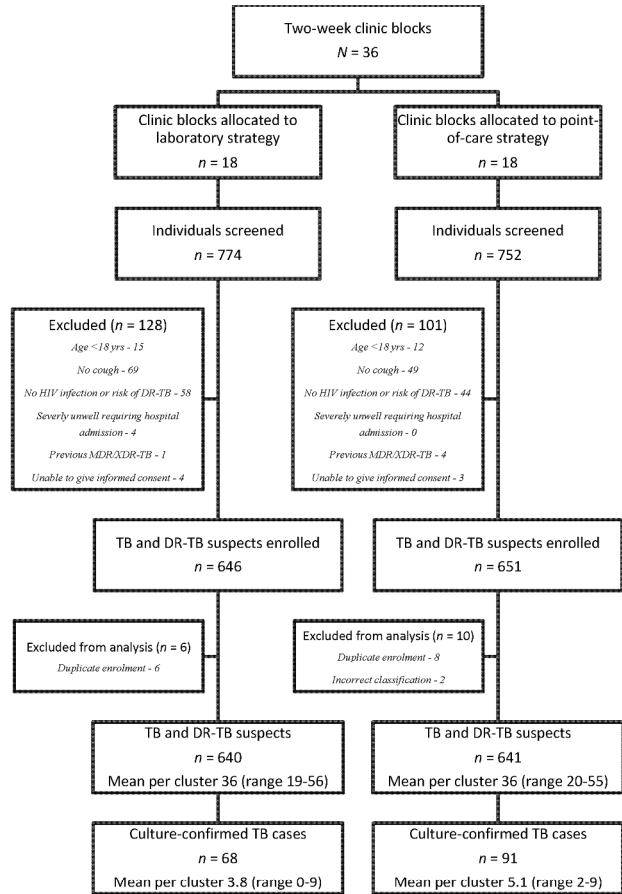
Two-week clinic blocks
$N = 36$

Clinic blocks allocated to laboratory strategy
$n = 18$

Clinic blocks allocated to point-of-care strategy
$n = 18$

Individuals screened
$n = 774$

Individuals screened
$n = 752$

Excluded ($n = 128$)
Age <18 yrs - 15
No cough - 69
No HIV infection or risk of DR-TB - 58
Severely unwell requiring hospital admission - 4
Previous MDR/XDR-TB - 1
Unable to give informed consent - 4

Excluded ($n = 101$)
Age <18 yrs - 12
No cough - 49
No HIV infection or risk of DR-TB - 44
Severely unwell requiring hospital admission - 0
Previous MDR/XDR-TB - 4
Unable to give informed consent - 3

TB and DR-TB suspects enrolled
$n = 646$

TB and DR-TB suspects enrolled
$n = 651$

Excluded from analysis ($n = 6$)
Duplicate enrolment - 6

Excluded from analysis ($n = 10$)
Duplicate enrolment - 8
Incorrect classification - 2

TB and DR-TB suspects
$n = 640$
Mean per cluster 36 (range 19-56)

TB and DR-TB suspects
$n = 641$
Mean per cluster 36 (range 20-55)

Culture-confirmed TB cases
$n = 68$
Mean per cluster 3.8 (range 0-9)

Culture-confirmed TB cases
$n = 91$
Mean per cluster 5.1 (range 2-9)